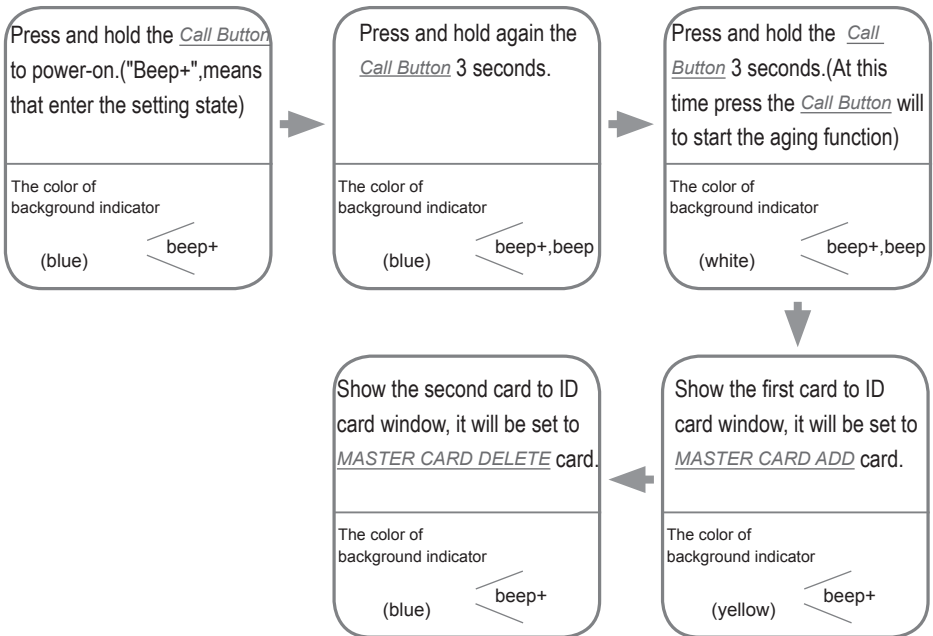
Press and hold the Call Button to power-on.("Beep+",means that enter the setting state)

The color of background indicator

(blue)

beep+

Press and hold again the Call Button 3 seconds.

The color of background indicator

(blue)

beep+,beep

Press and hold the Call Button 3 seconds.(At this time press the Call Button will to start the aging function)

The color of background indicator

(white)

beep+,beep

Show the first card to ID card window, it will be set to MASTER CARD ADD card.

The color of background indicator

(yellow)

beep+

Show the second card to ID card window, it will be set to MASTER CARD DELETE card.

The color of background indicator

(blue)

beep+